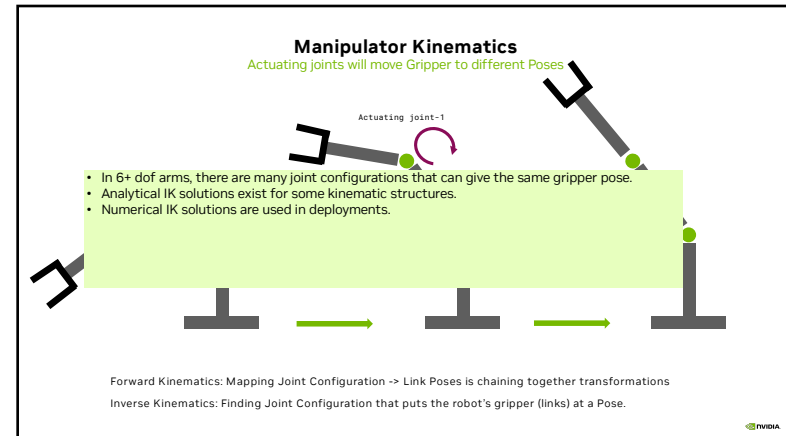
Manipulator Kinematics

Actuating joints will move Gripper to different Poses

Actuating joint-1

- In 6+ dof arms, there are many joint configurations that can give the same gripper pose.
- Analytical IK solutions exist for some kinematic structures.
- Numerical IK solutions are used in deployments.

Forward Kinematics: Mapping Joint Configuration -> Link Poses is chaining together transformations

Inverse Kinematics: Finding Joint Configuration that puts the robot's gripper (links) at a Pose.

NVIDIA